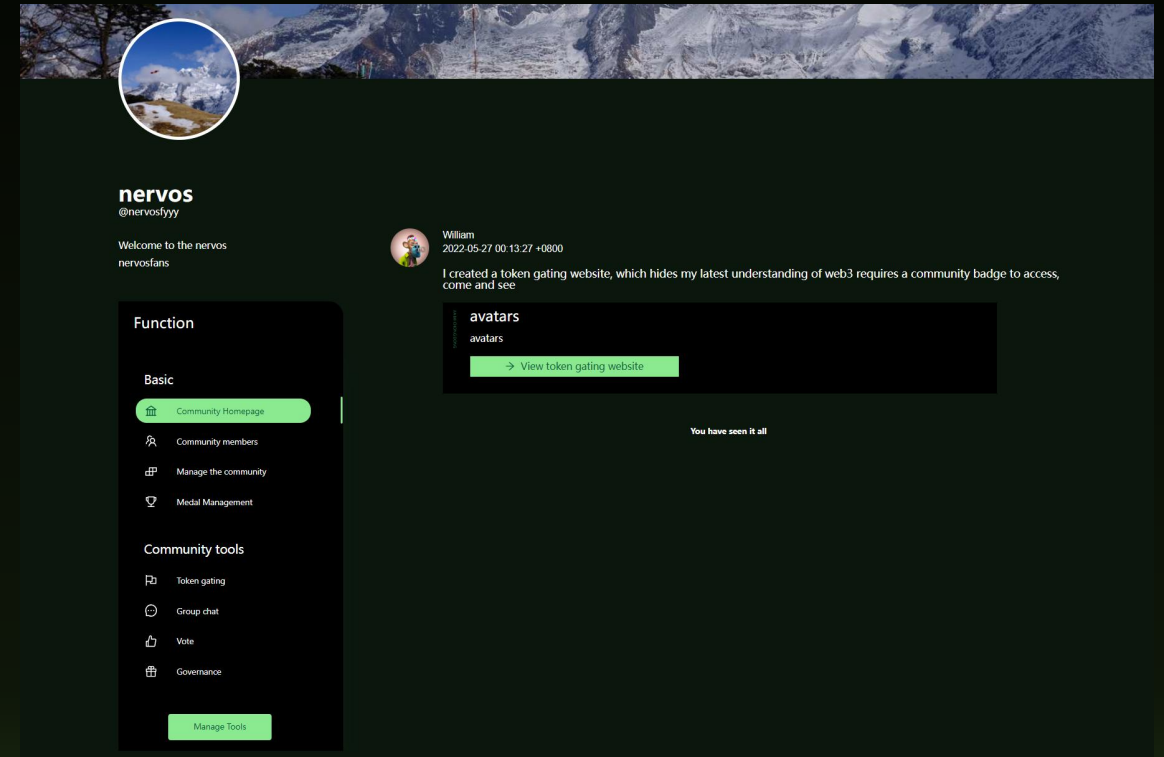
nervos
@nervosfyyy

Welcome to the nervos
nervosfans

Function

Basic

Community Homepage

Community members

Manage the community

Medal Management

Community tools

Token gating

Group chat

Vote

Governance

Manage Tools

William
2022-05-27 00:13:27 +0800

I created a token gating website, which hides my latest understanding of web3 requires a community badge to access, come and see

avatars
avatars
→ View token gating website

You have seen it all